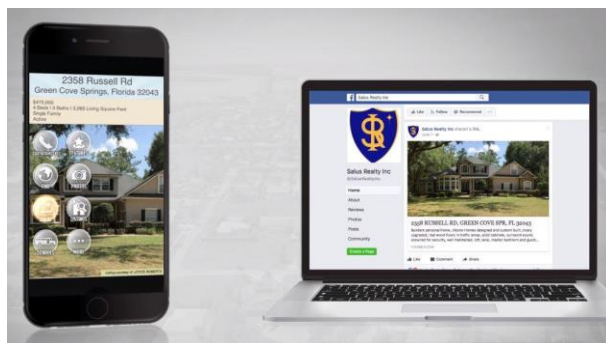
2358 Russell Rd
Green Cove Springs, Florida 32043

$475,000
4 Beds | 4 Baths | 3,083 Living Square Feet
Single Family
Active

Salus Realty Inc

Like
Follow
Recommend

Salus Realty Inc
@SalusRealtyInc

Home
About
Reviews
Photos
Posts
Community

Salus Realty Inc

2358 RUSSELL RD, GREEN COVE SPR, FL 32043

Like
Comment
Share